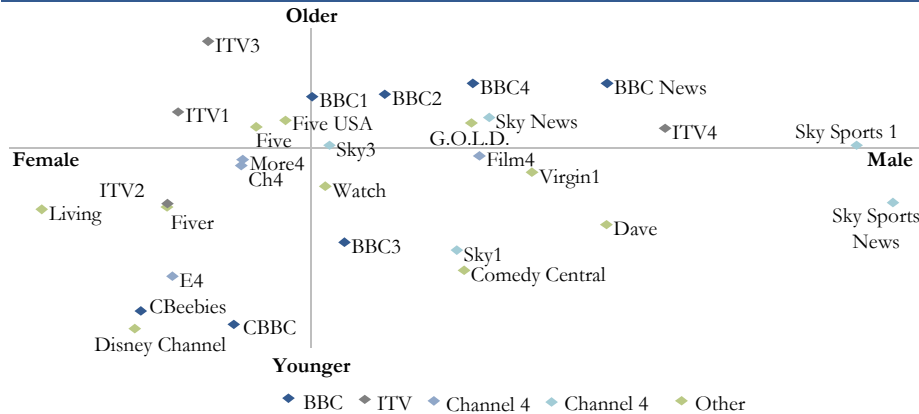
Older

ITV3

BBC4

BBC News

BBC1

BBC2

ITV1

Five USA

Sky News

Five

G.O.L.D.

ITV4

Sky Sports 1

Sky3

Female

Male

More4

Film4

Ch4

Watch

Virgin1

ITV2

Living

Fiver

Sky Sports News

Dave

BBC3

Sky1

Comedy Central

E4

CBeebies

CBBC

Disney Channel

Younger

BBC ITV Channel 4 Channel 4 Other